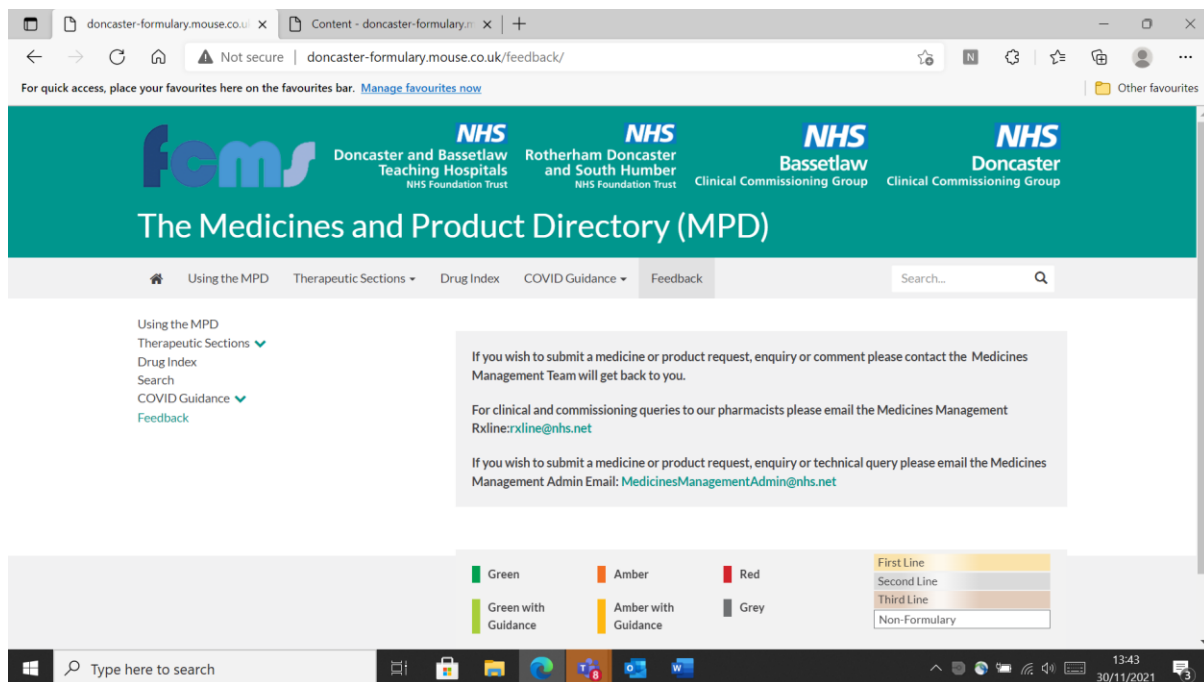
doncaster-formulary.mouse.co.u ×
Content - doncaster-formulary.m ×
+

Not secure | doncaster-formulary.mouse.co.uk/feedback/

For quick access, place your favourites here on the favourites bar. Manage favourites now

Other favourites

fcms

NHS
Doncaster and Bassetlaw Teaching Hospitals
NHS Foundation Trust

NHS
Rotherham Doncaster and South Humber
NHS Foundation Trust

NHS
Bassetlaw
Clinical Commissioning Group

NHS
Doncaster
Clinical Commissioning Group

The Medicines and Product Directory (MPD)

Using the MPD | Therapeutic Sections | Drug Index | COVID Guidance | Feedback | Search...

Using the MPD
Therapeutic Sections
Drug Index
Search
COVID Guidance
Feedback

If you wish to submit a medicine or product request, enquiry or comment please contact the Medicines Management Team will get back to you.

For clinical and commissioning queries to our pharmacists please email the Medicines Management Rxline:rxline@nhs.net

If you wish to submit a medicine or product request, enquiry or technical query please email the Medicines Management Admin Email: MedicinesManagementAdmin@nhs.net

Green
Amber
Red
Green with Guidance
Amber with Guidance
Grey
First Line
Second Line
Third Line
Non-Formulary

Type here to search
8
13:43
30/11/2021
3